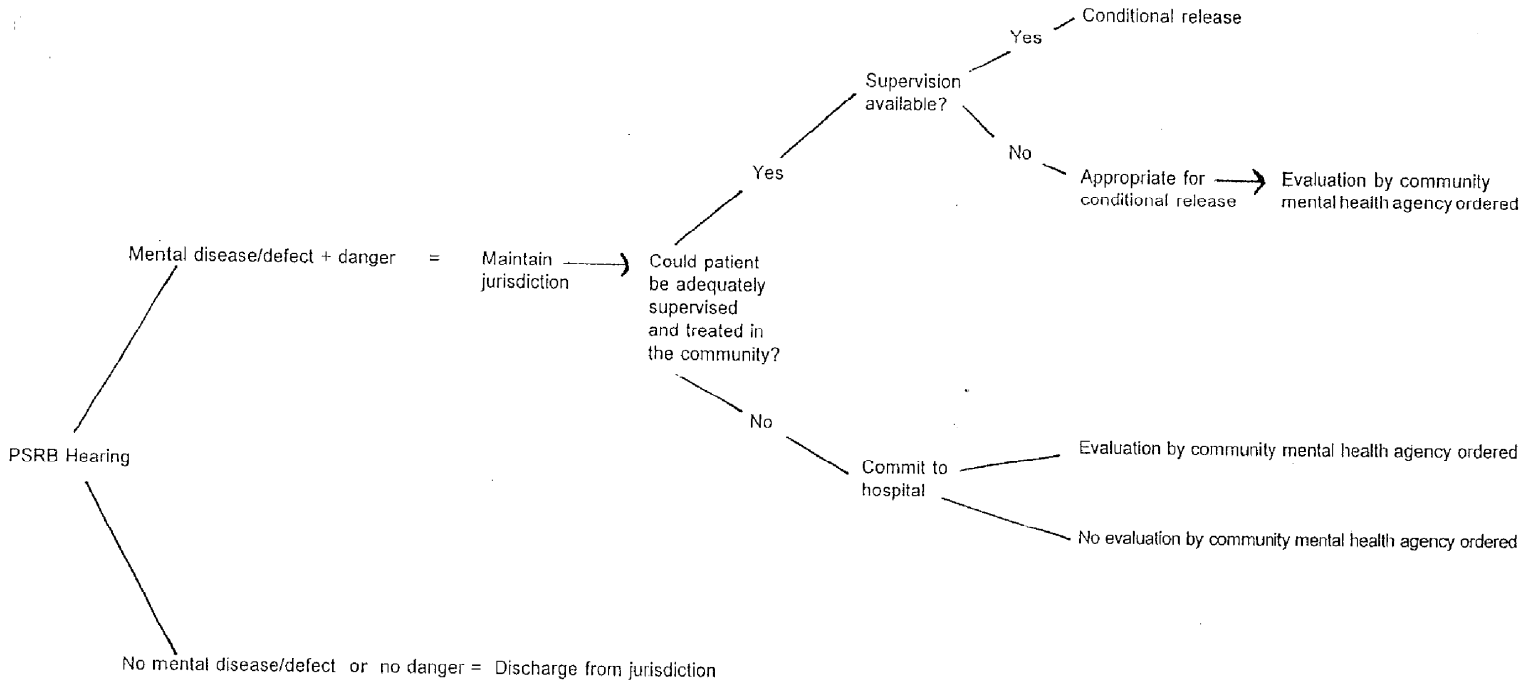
PSRB Hearing

Mental disease/defect + danger = Maintain jurisdiction

Could patient be adequately supervised and treated in the community?

Yes

Supervision available?

Yes

Conditional release

No

Appropriate for conditional release

Evaluation by community mental health agency ordered

No

Commit to hospital

Evaluation by community mental health agency ordered

No evaluation by community mental health agency ordered

No mental disease/defect or no danger = Discharge from jurisdiction